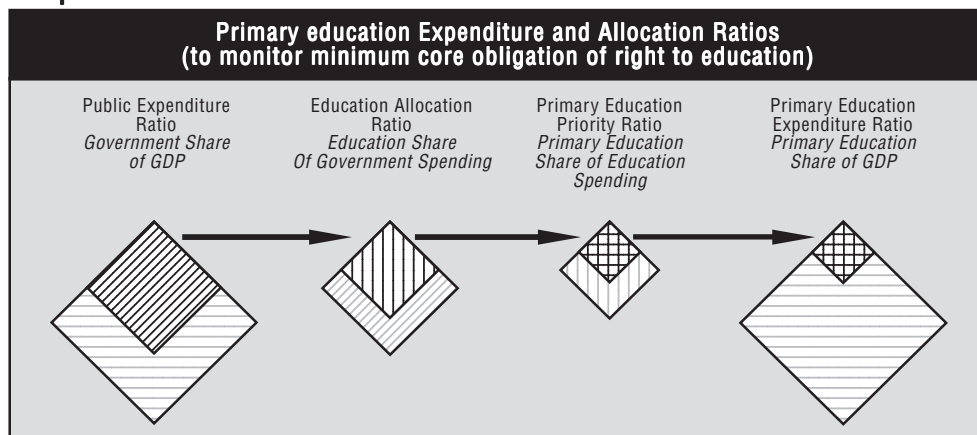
Primary education Expenditure and Allocation Ratios
(to monitor minimum core obligation of right to education)

Public Expenditure Ratio
*Government Share of GDP*

Education Allocation Ratio
*Education Share Of Government Spending*

Primary Education Priority Ratio
*Primary Education Share of Education Spending*

Primary Education Expenditure Ratio
*Primary Education Share of GDP*